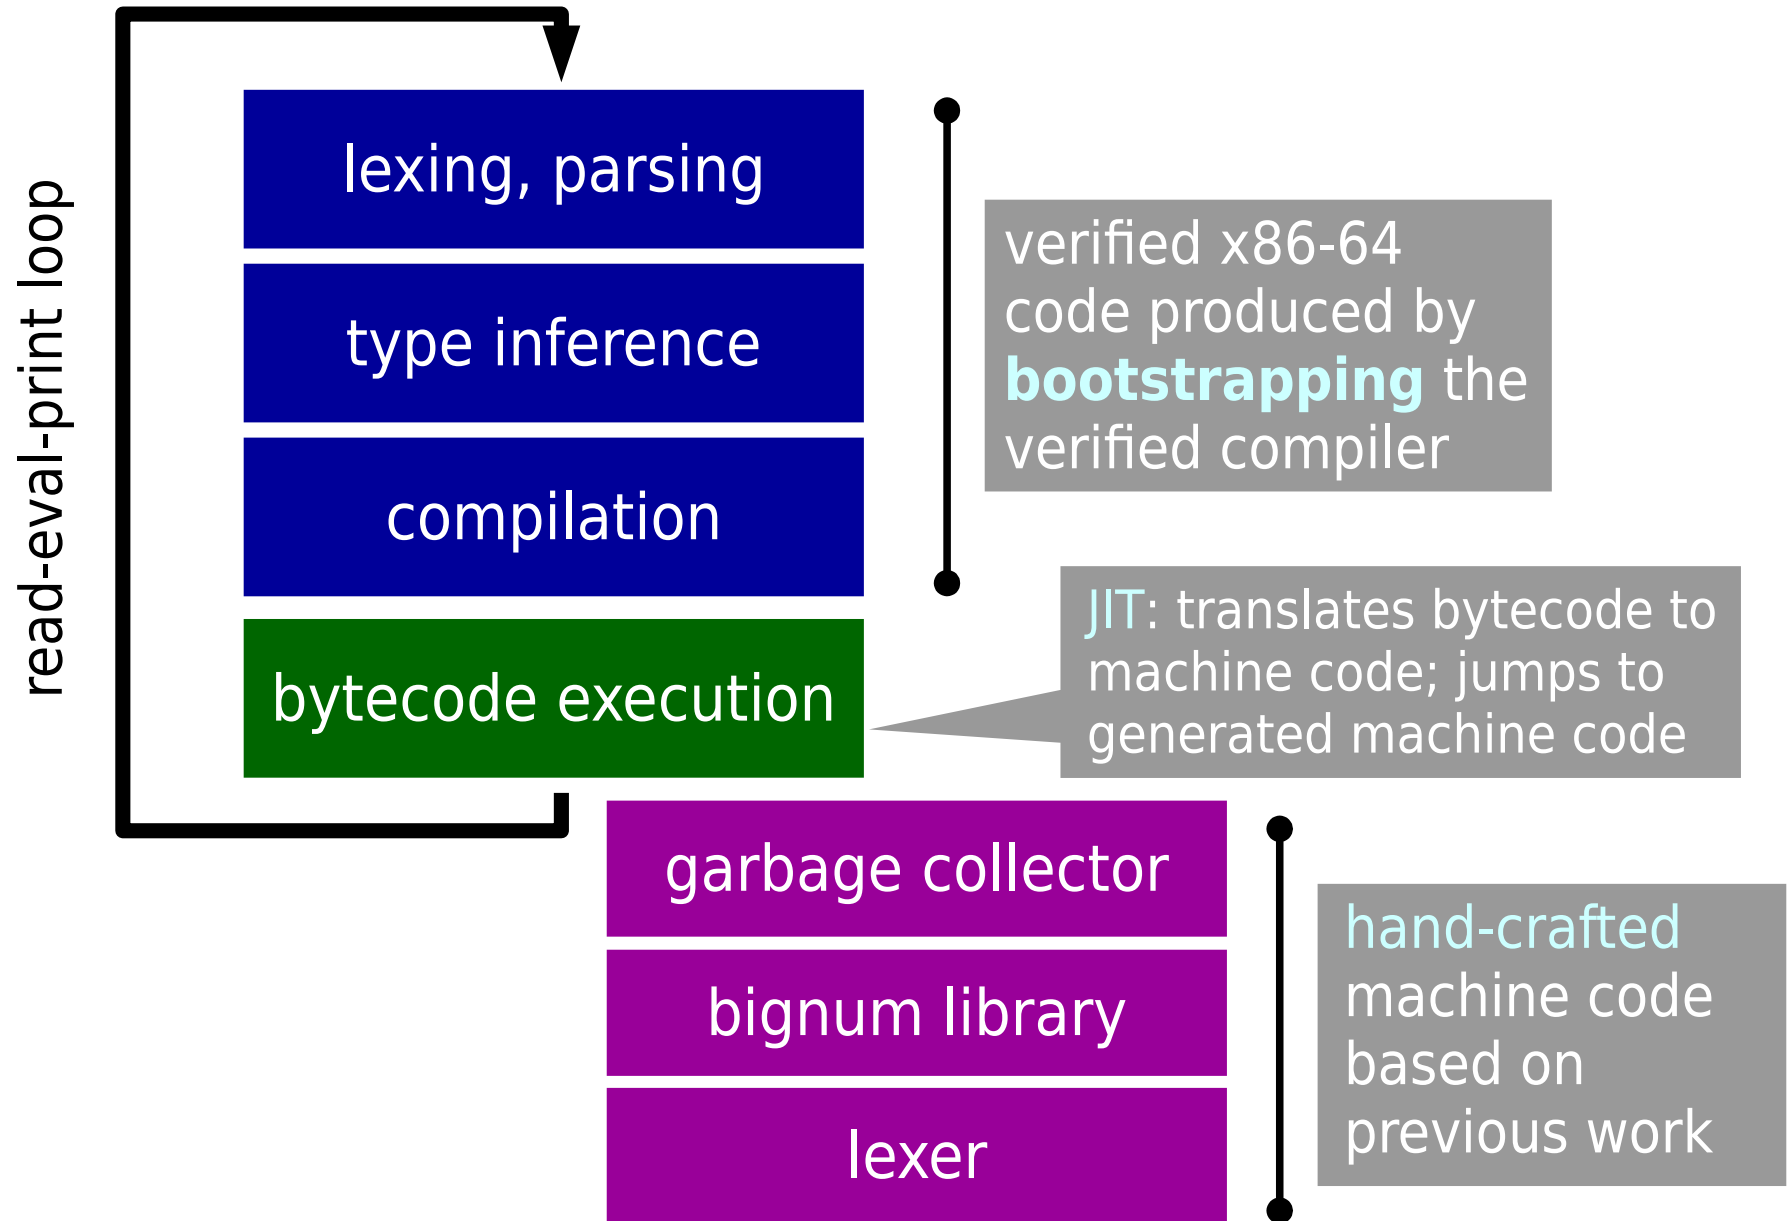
read-eval-print loop

lexing, parsing

type inference

compilation

bytecode execution

verified x86-64 code produced by bootstrapping the verified compiler

JIT: translates bytecode to machine code; jumps to generated machine code

garbage collector

bignum library

lexer

hand-crafted machine code based on previous work